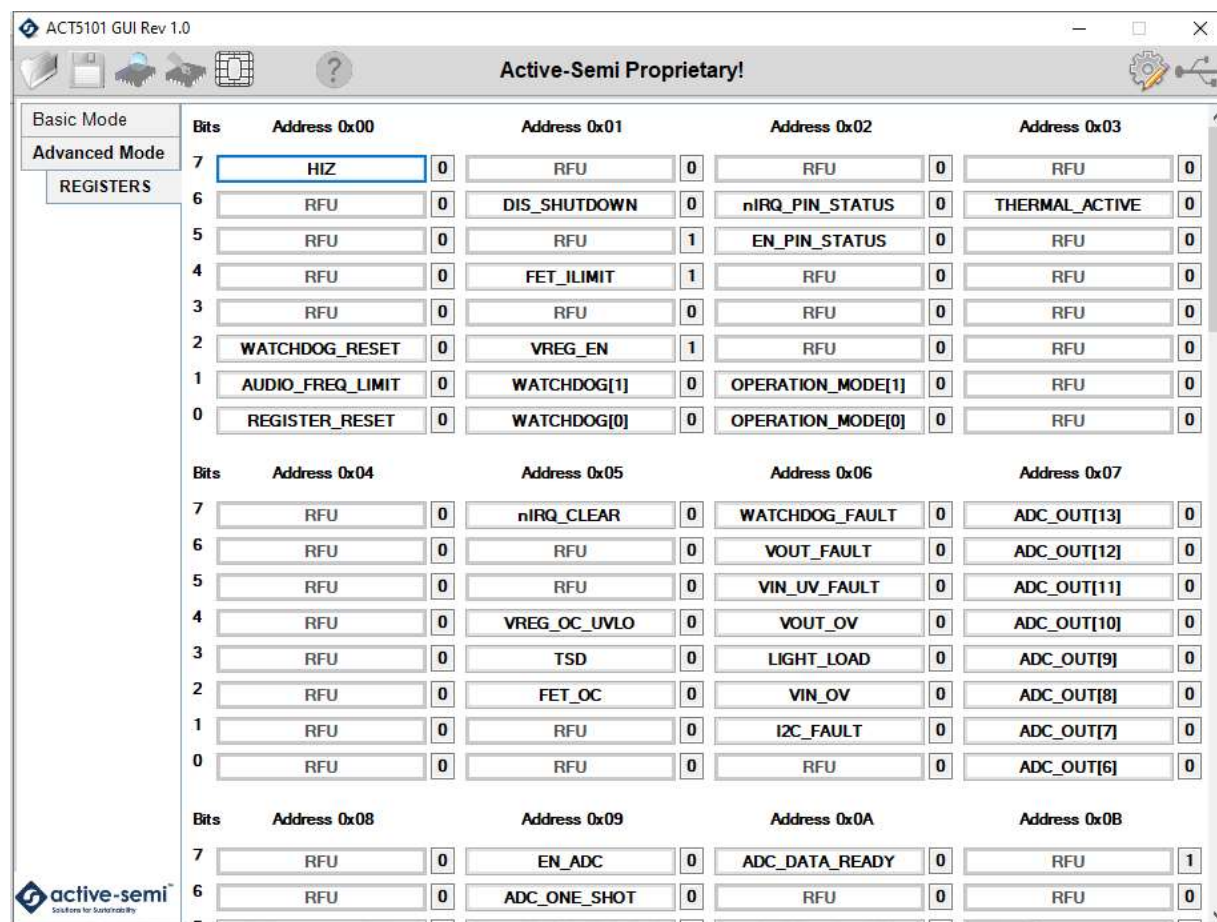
ACT5101 GUI Rev 1.0

Active-Semi Proprietary!

Basic Mode
Advanced Mode
REGISTERS

| Bits | Address 0x00 | | Address 0x01 | | Address 0x02 | | Address 0x03 | |
|---|---|---|---|---|---|---|---|---|
| 7 | HIZ | 0 | RFU | 0 | RFU | 0 | RFU | 0 |
| 6 | RFU | 0 | DIS_SHUTDOWN | 0 | nIRQ_PIN_STATUS | 0 | THERMAL_ACTIVE | 0 |
| 5 | RFU | 0 | RFU | 1 | EN_PIN_STATUS | 0 | RFU | 0 |
| 4 | RFU | 0 | FET_ILIMIT | 1 | RFU | 0 | RFU | 0 |
| 3 | RFU | 0 | RFU | 0 | RFU | 0 | RFU | 0 |
| 2 | WATCHDOG_RESET | 0 | VREG_EN | 1 | RFU | 0 | RFU | 0 |
| 1 | AUDIO_FREQ_LIMIT | 0 | WATCHDOG[1] | 0 | OPERATION_MODE[1] | 0 | RFU | 0 |
| 0 | REGISTER_RESET | 0 | WATCHDOG[0] | 0 | OPERATION_MODE[0] | 0 | RFU | 0 |

| Bits | Address 0x04 | | Address 0x05 | | Address 0x06 | | Address 0x07 | |
|---|---|---|---|---|---|---|---|---|
| 7 | RFU | 0 | nIRQ_CLEAR | 0 | WATCHDOG_FAULT | 0 | ADC_OUT[13] | 0 |
| 6 | RFU | 0 | RFU | 0 | VOUT_FAULT | 0 | ADC_OUT[12] | 0 |
| 5 | RFU | 0 | RFU | 0 | VIN_UV_FAULT | 0 | ADC_OUT[11] | 0 |
| 4 | RFU | 0 | VREG_OC_UVLO | 0 | VOUT_OV | 0 | ADC_OUT[10] | 0 |
| 3 | RFU | 0 | TSD | 0 | LIGHT_LOAD | 0 | ADC_OUT[9] | 0 |
| 2 | RFU | 0 | FET_OC | 0 | VIN_OV | 0 | ADC_OUT[8] | 0 |
| 1 | RFU | 0 | RFU | 0 | I2C_FAULT | 0 | ADC_OUT[7] | 0 |
| 0 | RFU | 0 | RFU | 0 | RFU | 0 | ADC_OUT[6] | 0 |

| Bits | Address 0x08 | | Address 0x09 | | Address 0x0A | | Address 0x0B | |
|---|---|---|---|---|---|---|---|---|
| 7 | RFU | 0 | EN_ADC | 0 | ADC_DATA_READY | 0 | RFU | 1 |
| 6 | RFU | 0 | ADC_ONE_SHOT | 0 | RFU | 0 | RFU | 0 |

active-semi
Solutions for Sustainability